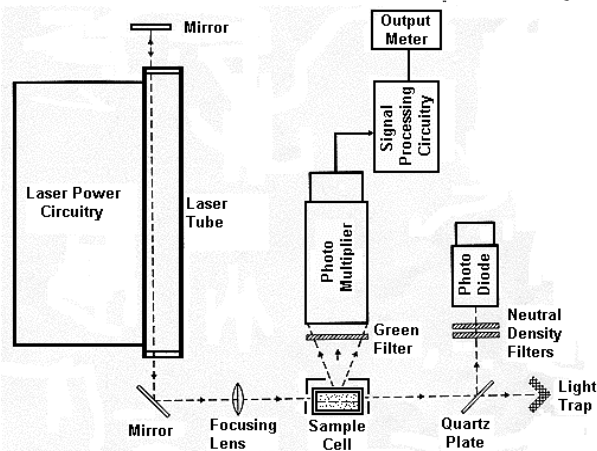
Mirror

Output Meter

Signal Processing Circuitry

Laser Power Circuitry

Laser Tube

Photo Multiplier

Photo Diode

Neutral Density Filters

Green Filter

Mirror

Focusing Lens

Sample Cell

Quartz Plate

Light Trap